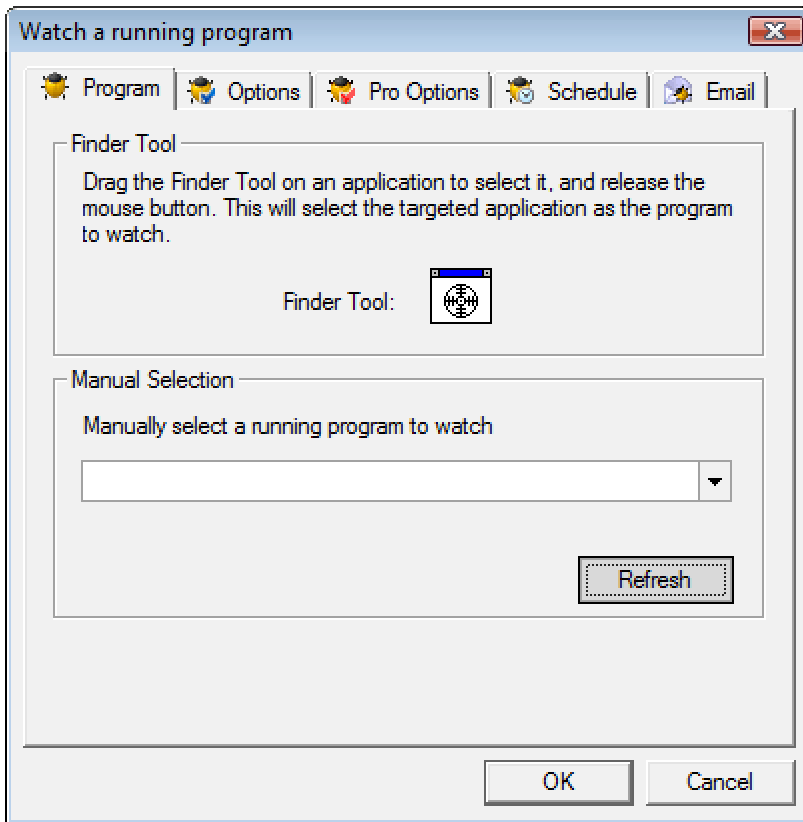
Watch a running program

Program | Options | Pro Options | Schedule | Email

Finder Tool

Drag the Finder Tool on an application to select it, and release the mouse button. This will select the targeted application as the program to watch.

Finder Tool:

Manual Selection

Manually select a running program to watch

Refresh

OK

Cancel